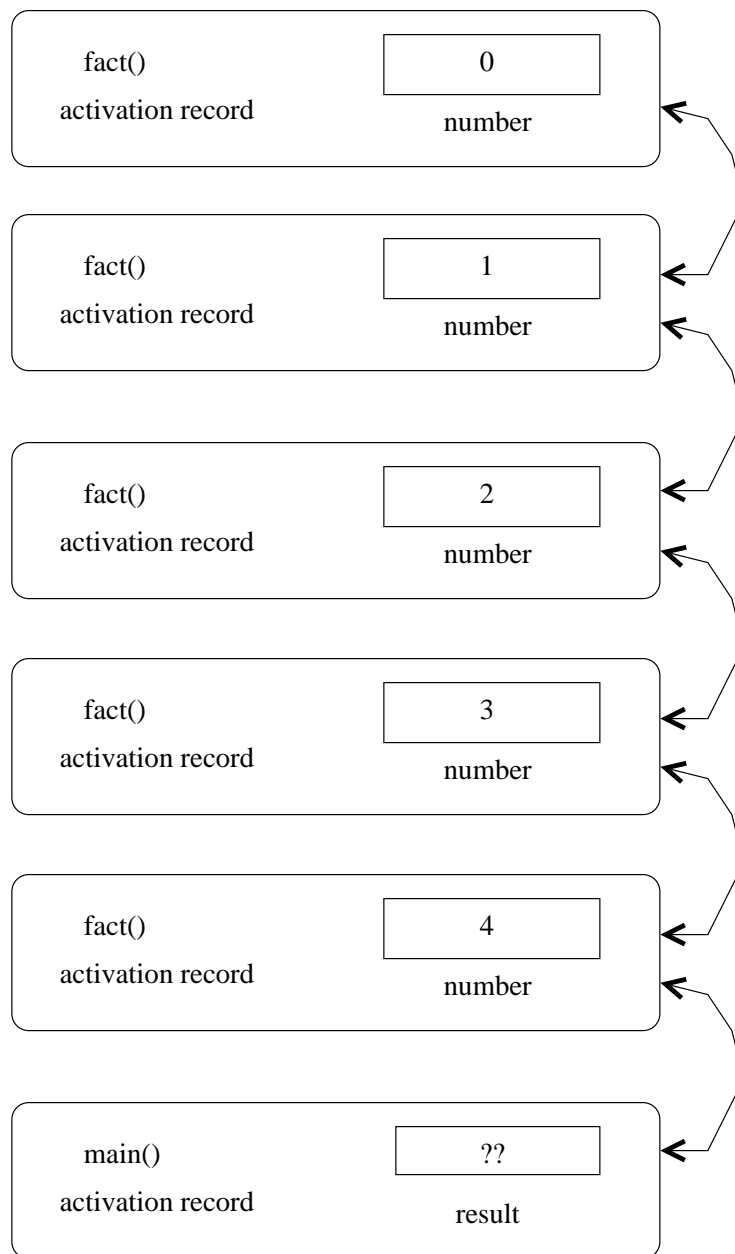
fact()
activation record

0

number

fact()
activation record

1

number

fact()
activation record

2

number

fact()
activation record

3

number

fact()
activation record

4

number

main()
activation record

??

result